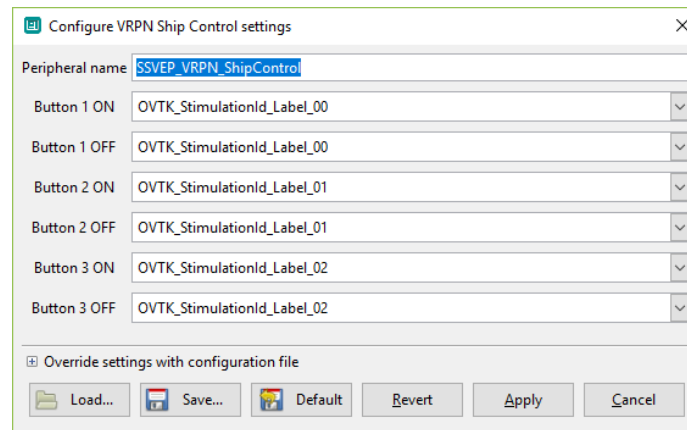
Configure VRPN Ship Control settings

Peripheral name SSVEP_VRPN_ShipControl

Button 1 ON OVTK_StimulationId_Label_00

Button 1 OFF OVTK_StimulationId_Label_00

Button 2 ON OVTK_StimulationId_Label_01

Button 2 OFF OVTK_StimulationId_Label_01

Button 3 ON OVTK_StimulationId_Label_02

Button 3 OFF OVTK_StimulationId_Label_02

⊞ Override settings with configuration file

Load... Save... Default Revert Apply Cancel